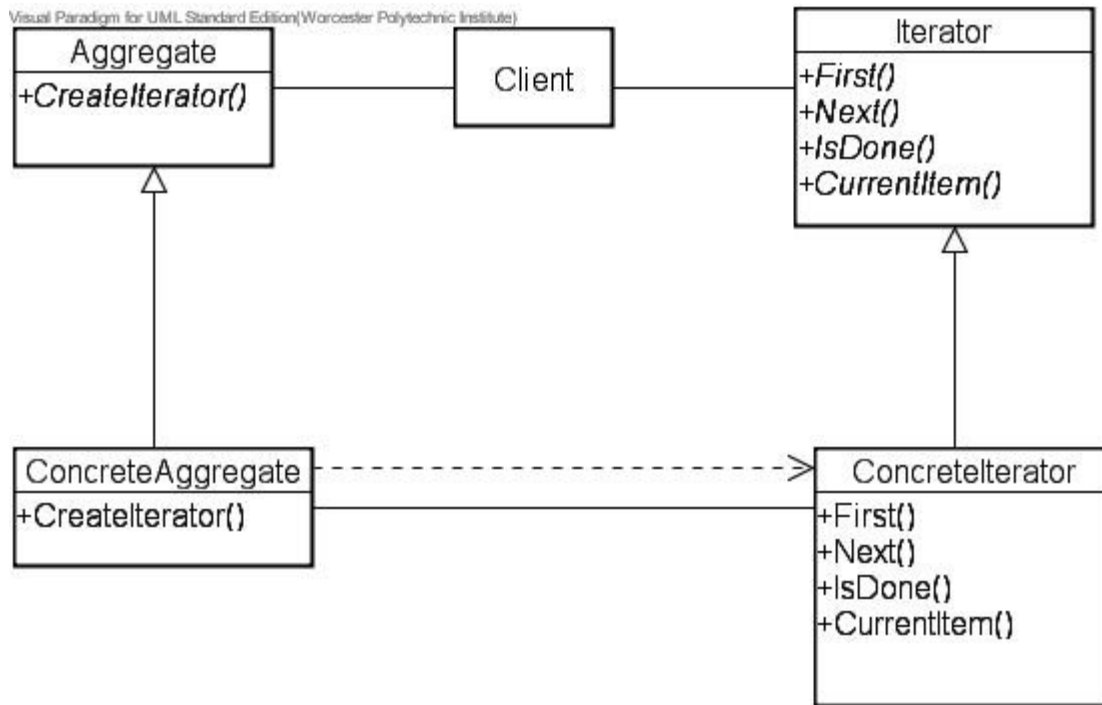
Visual Paradigm for UML Standard Edition(Worcester Polytechnic Institute)

Aggregate
+CreateIterator()

Client

Iterator
+First()
+Next()
+IsDone()
+CurrentItem()

ConcreteAggregate
+CreateIterator()

ConcreteIterator
+First()
+Next()
+IsDone()
+CurrentItem()